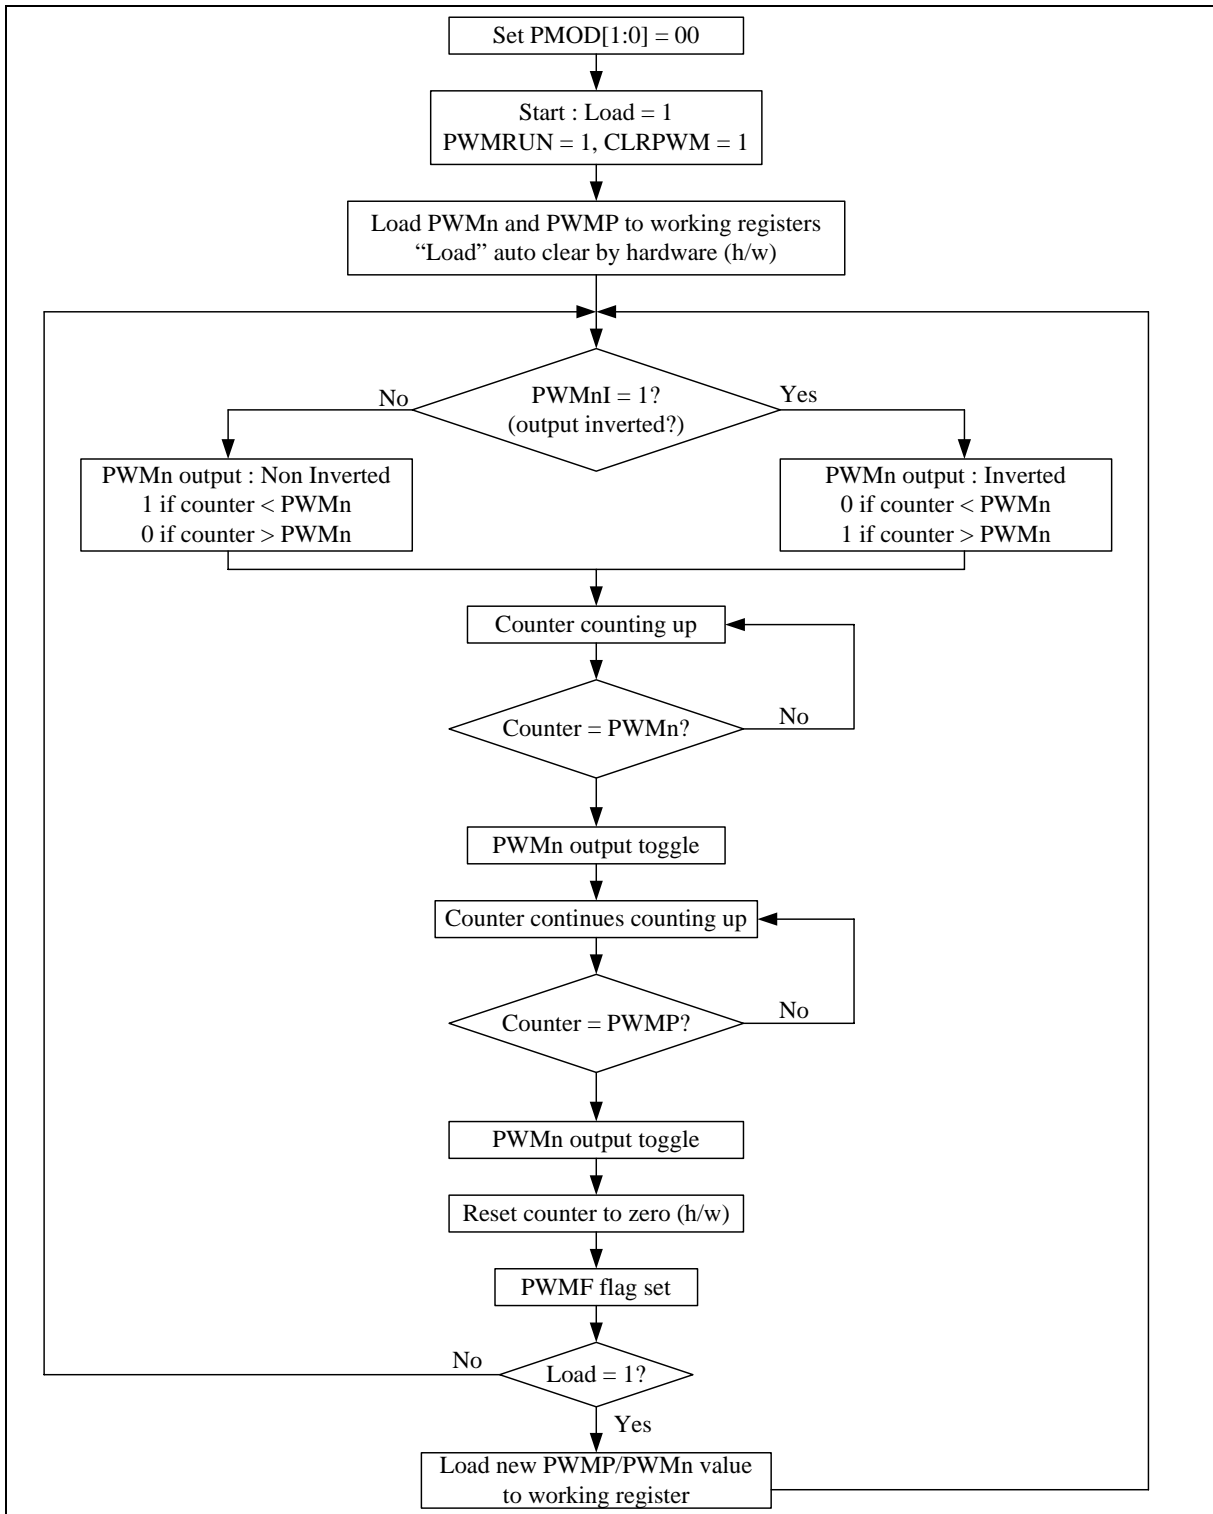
Set PMOD[1:0] = 00

Start : Load = 1
PWMRUN = 1, CLRPWM = 1

Load PWMn and PWMP to working registers
“Load” auto clear by hardware (h/w)

No

PWMnI = 1?
(output inverted?)

Yes

PWMn output : Non Inverted
1 if counter < PWMn
0 if counter > PWMn

PWMn output : Inverted
0 if counter < PWMn
1 if counter > PWMn

Counter counting up

Counter = PWMn?

No

PWMn output toggle

Counter continues counting up

Counter = PWMP?

No

PWMn output toggle

Reset counter to zero (h/w)

PWMF flag set

No

Load = 1?

Yes

Load new PWMP/PWMn value
to working register